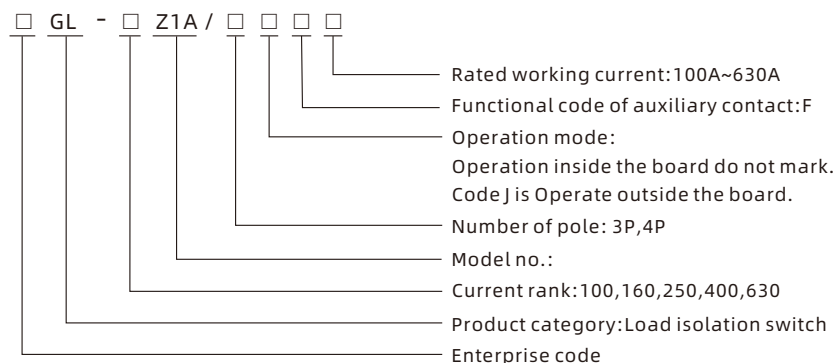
□ GL - □ Z1A / □ □ □ □

Rated working current:100A~630A

Functional code of auxiliary contact:F

Operation mode:
Operation inside the board do not mark.
Code J is Operate outside the board.

Number of pole: 3P,4P

Model no.:

Current rank:100,160,250,400,630

Product category:Load isolation switch

Enterprise code